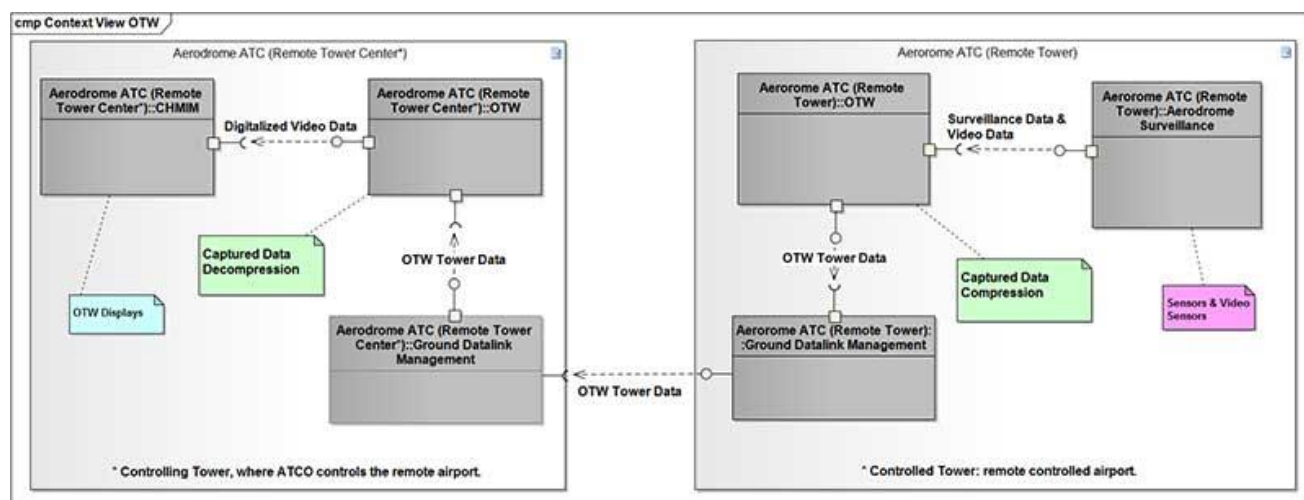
cmp Context View OTW

Aerodrome ATC (Remote Tower Center*)

Aerodrome ATC (Remote Tower Center*)::CHMIM

Digitalized Video Data

Aerodrome ATC (Remote Tower Center*)::OTW

Captured Data Decompression

OTW Tower Data

OTW Displays

Aerodrome ATC (Remote Tower Center*)::Ground Datalink Management

* Controlling Tower, where ATCO controls the remote airport.

OTW Tower Data

Aerorome ATC (Remote Tower)

Aerorome ATC (Remote Tower)::OTW

Surveillance Data & Video Data

Aerodrome ATC (Remote Tower)::Aerodrome Surveillance

OTW Tower Data

Captured Data Compression

Sensors & Video Sensors

Aerorome ATC (Remote Tower)::Ground Datalink Management

* Controlled Tower: remote controlled airport.